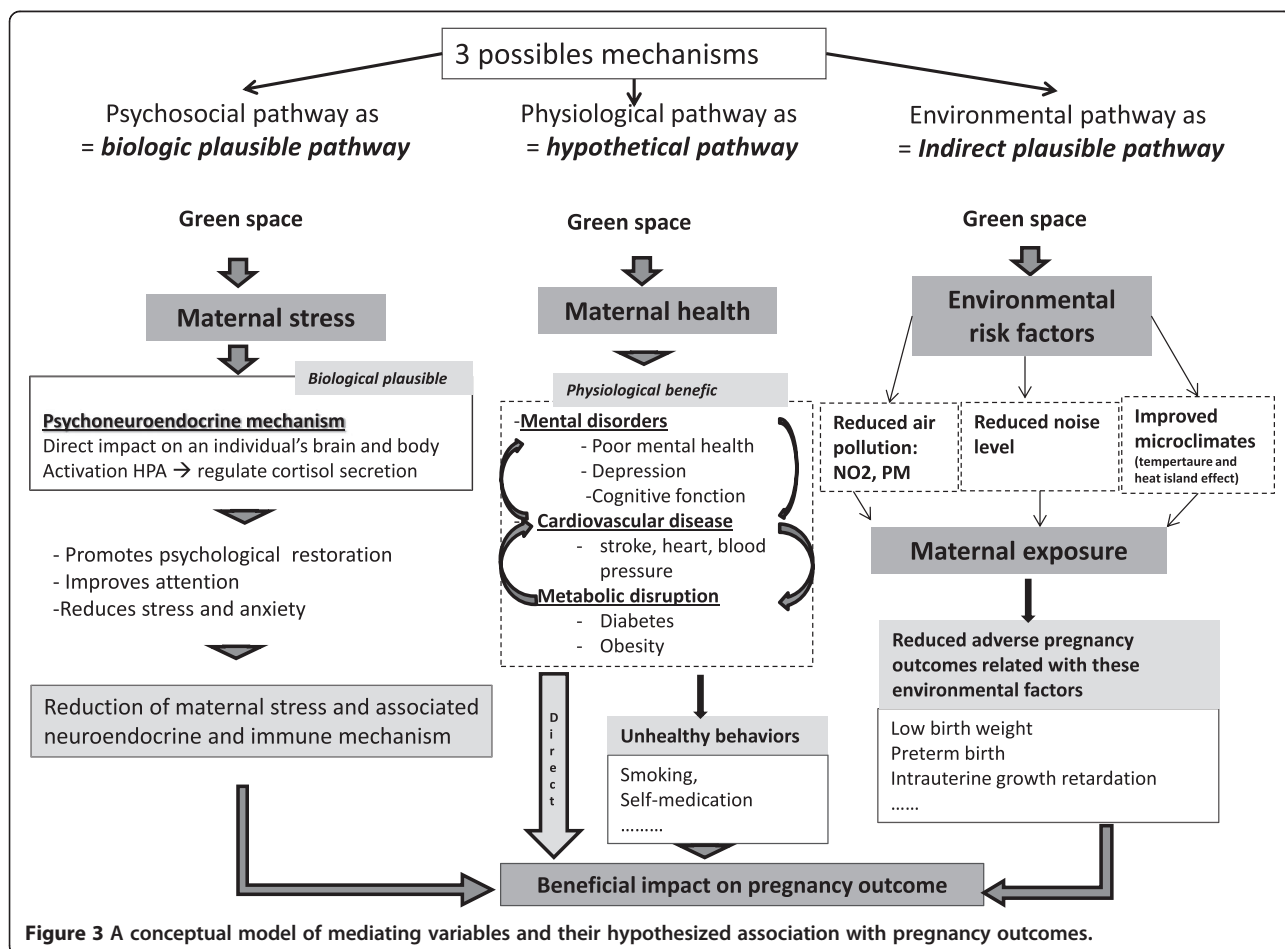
3 possibles mechanisms

Psychosocial pathway as
= ***biologic plausible pathway***

Green space

Maternal stress

*Biological plausible*

Psychoneuroendocrine mechanism
Direct impact on an individual's brain and body
Activation HPA → regulate cortisol secretion

- Promotes psychological restoration
- Improves attention
-Reduces stress and anxiety

Reduction of maternal stress and associated neuroendocrine and immune mechanism

Physiological pathway as
= ***hypothetical pathway***

Green space

Maternal health

*Physiological benefic*

-Mental disorders
- Poor mental health
- Depression
-Cognitive fonction
-Cardiovascular disease
- stroke, heart, blood pressure
Metabolic disruption
- Diabetes
- Obesity

Direct

Unhealthy behaviors

Smoking,
Self-medication
………

Environmental pathway as
= ***Indirect plausible pathway***

Green space

Environmental risk factors

Reduced air pollution: NO2, PM

Reduced noise level

Improved microclimates (tempertaure and heat island effect)

Maternal exposure

Reduced adverse pregnancy outcomes related with these environmental factors

Low birth weight
Preterm birth
Intrauterine growth retardation
……

Beneficial impact on pregnancy outcome

**Figure 3 A conceptual model of mediating variables and their hypothesized association with pregnancy outcomes.**